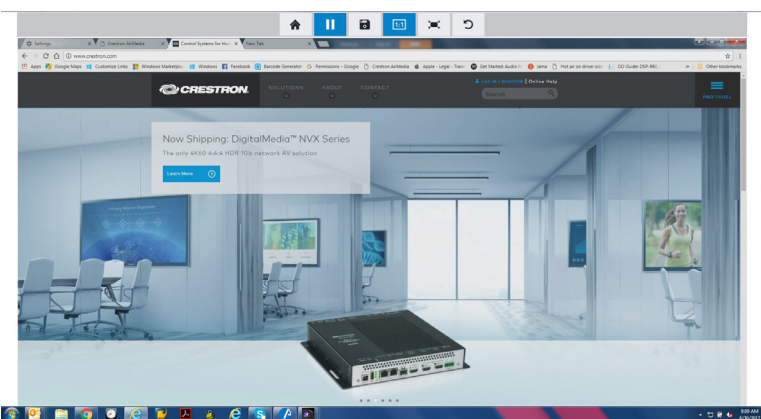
1:1

Settings × Crestron AirMedia × Control Systems for Hom × New Tab ×

www.crestron.com

Apps Google Maps Customize Links Windows Marketplace Windows Facebook Barcode Generator Permissions - Google Crestron AirMedia Apple - Legal - Trad Get Started: Audio Jama Hot air on driver side DO Guide: DSP-860 Other bookmarks

CRESTRON. SOLUTIONS ABOUT CONTACT

LOG IN | REGISTER | Online Help

Search

PRO TOOLS

Now Shipping: DigitalMedia™ NVX Series

The only 4K60 4:4:4 HDR 10G network AV solution

Learn More

6:00 AM